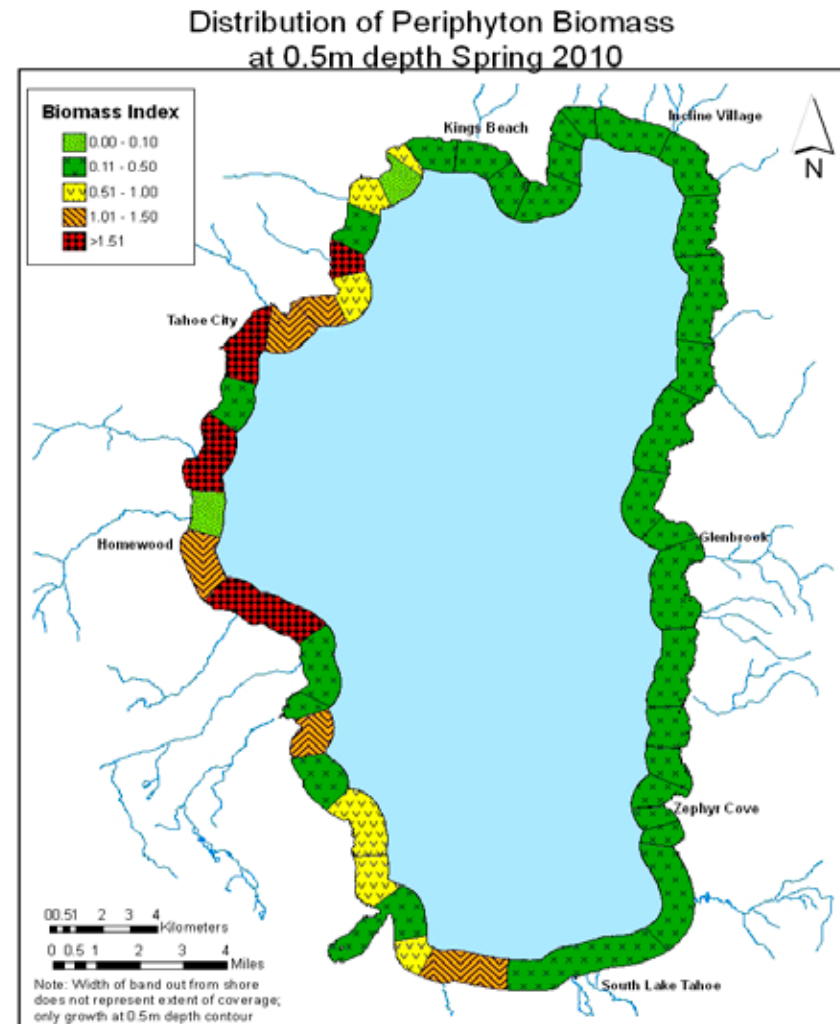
Distribution of Periphyton Biomass at 0.5m depth Spring 2010

Biomass Index
0.00 - 0.10
0.11 - 0.50
0.51 - 1.00
1.01 - 1.50
>1.51

N

Kings Beach
Incline Village
Tahoe City
Homewood
Glenbrook
Zephyr Cove
South Lake Tahoe

0 0.5 1 2 3 4 Kilometers
0 0.5 1 2 3 4 Miles

Note: Width of band out from shore does not represent extent of coverage; only growth at 0.5m depth contour